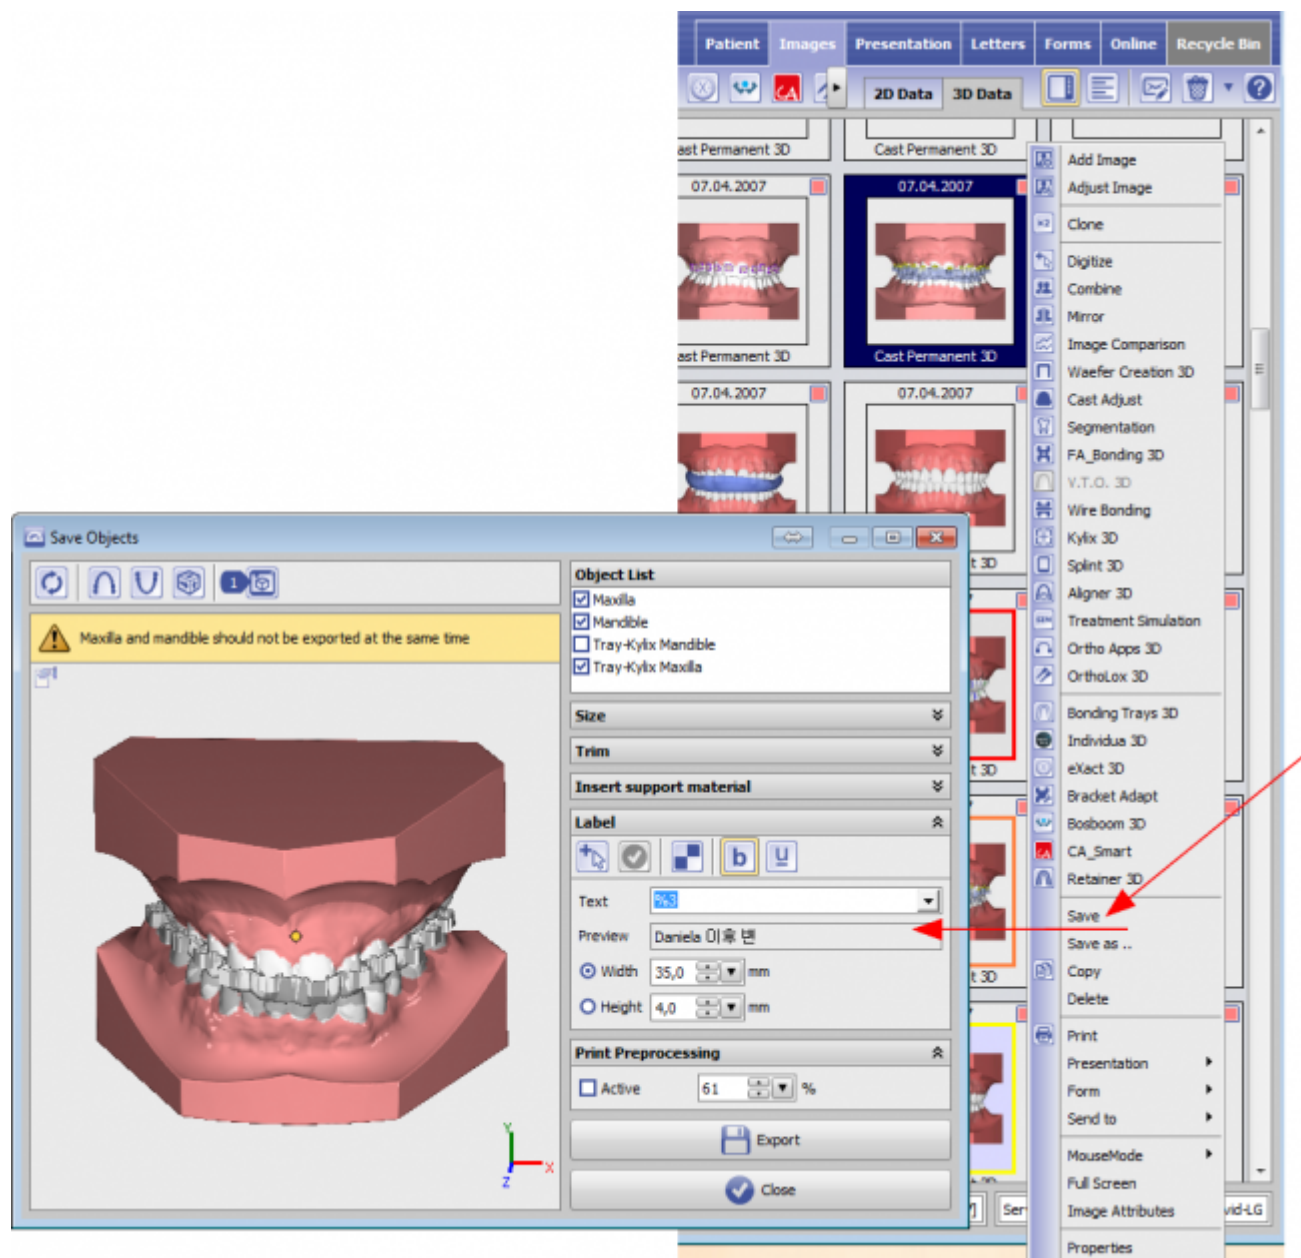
Patient | Images | Presentation | Letters | Forms | Online | Recycle Bin

2D Data | 3D Data

ast Permanent 3D
Cast Permanent 3D
07.04.2007
07.04.2007
ast Permanent 3D
Cast Permanent 3D
07.04.2007
07.04.2007

Add Image
Adjust Image
Clone
Digitize
Combine
Mirror
Image Comparison
Waefer Creation 3D
Cast Adjust
Segmentation
FA_Bonding 3D
V.T.O. 3D
Wire Bonding
Kylix 3D
Splint 3D
Aligner 3D
Treatment Simulation
Ortho Apps 3D
OrthoLox 3D
Bonding Trays 3D
Individua 3D
eXact 3D
Bracket Adapt
Bosboom 3D
CA_Smart
Retainer 3D
Save
Save as ..
Copy
Delete
Print
Presentation
Form
Send to
MouseMode
Full Screen
Image Attributes
Properties

Save Objects

Maxilla and mandible should not be exported at the same time

Object List
Maxilla
Mandible
Tray-Kylix Mandible
Tray-Kylix Maxilla

Size
Trim
Insert support material
Label
Text %3
Preview Daniela 이슬 변
Width 35,0 mm
Height 4,0 mm
Print Preprocessing
Active 61 %
Export
Close

t 3D
t 3D
t 3D
Ser
vid-LG